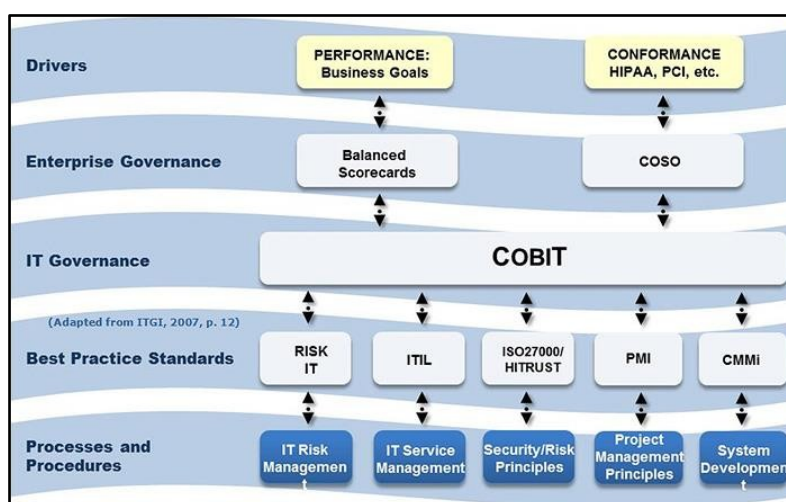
Drivers

PERFORMANCE: Business Goals

CONFORMANCE HIPAA, PCI, etc.

Enterprise Governance

Balanced Scorecards

COSO

IT Governance

COBIT

(Adapted from ITGI, 2007, p. 12)

Best Practice Standards

RISK IT

ITIL

ISO27000/ HITRUST

PMI

CMMi

Processes and Procedures

IT Risk Managemen t

IT Service Management

Security/Risk Principles

Project Management Principles

System Developmen t